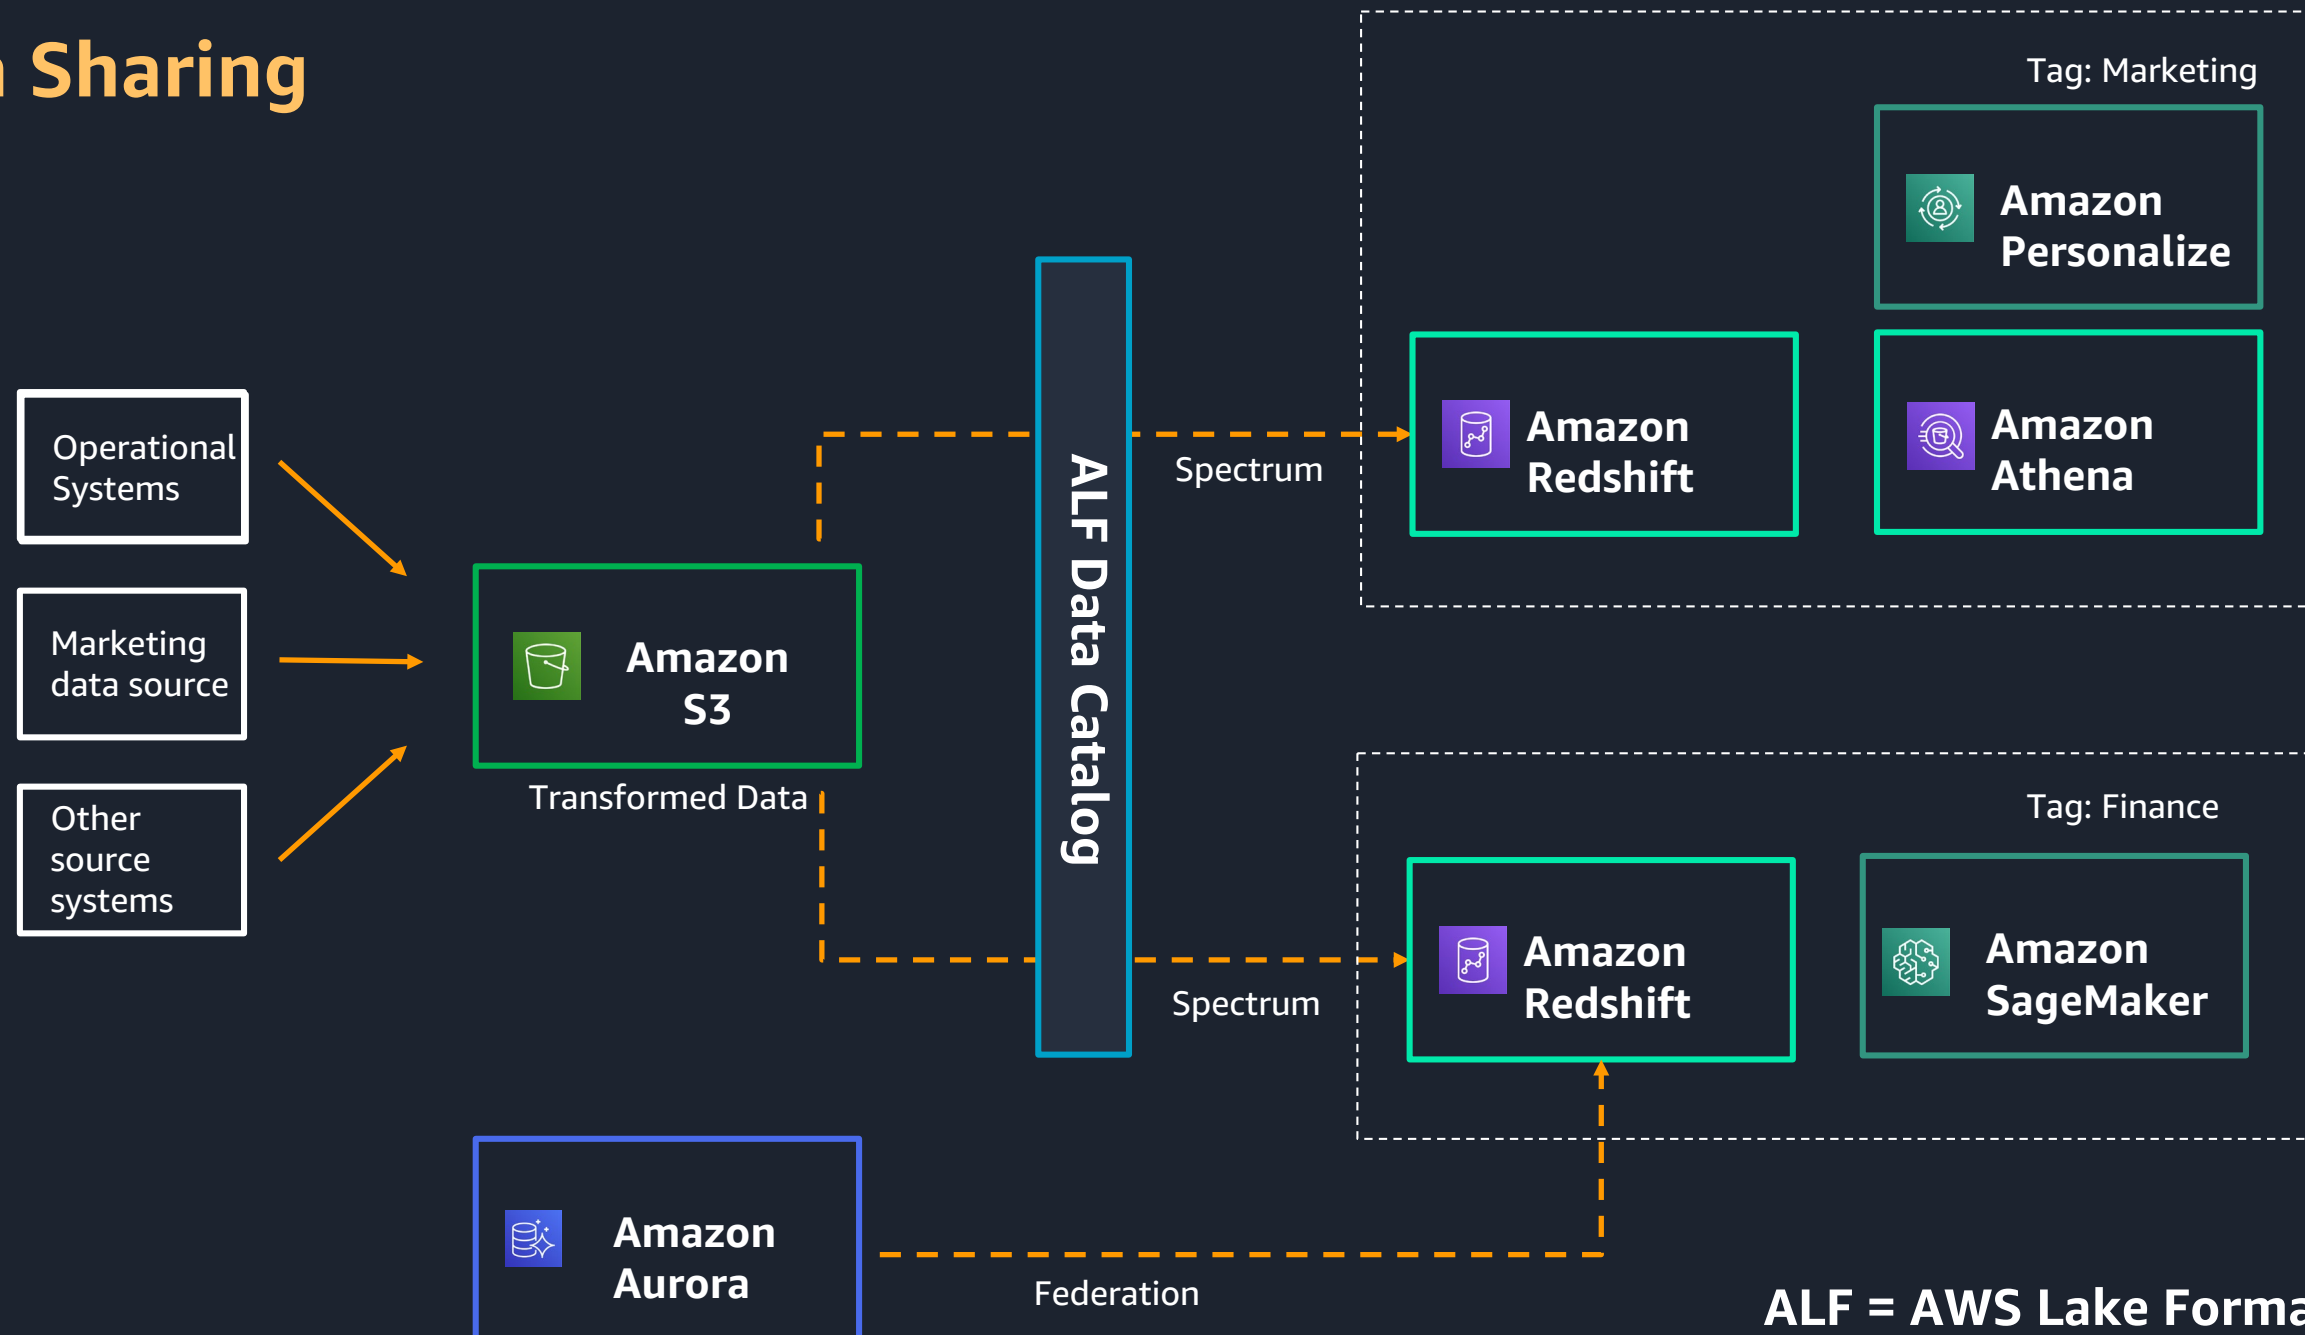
Sharing

Operational Systems

Marketing data source

Other source systems

Amazon S3

Transformed Data

ALF Data Catalog

Spectrum

Spectrum

Tag: Marketing

Amazon Personalize

Amazon Redshift

Amazon Athena

Tag: Finance

Amazon Redshift

Amazon SageMaker

Amazon Aurora

Federation

ALF = AWS Lake Forma